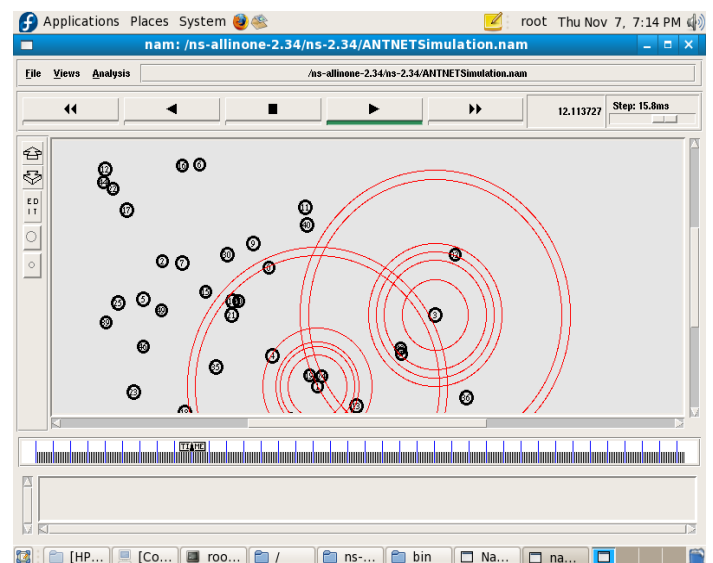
Applications Places System

root Thu Nov 7, 7:14 PM

nam: /ns-allinone-2.34/ns-2.34/ANTNETSimulation.nam

File Views Analysis

/ns-allinone-2.34/ns-2.34/ANTNETSimulation.nam

12.113727

Step: 15.8ms

EDIT

[HP... [Co... roo... / ns-... bin Na... na...